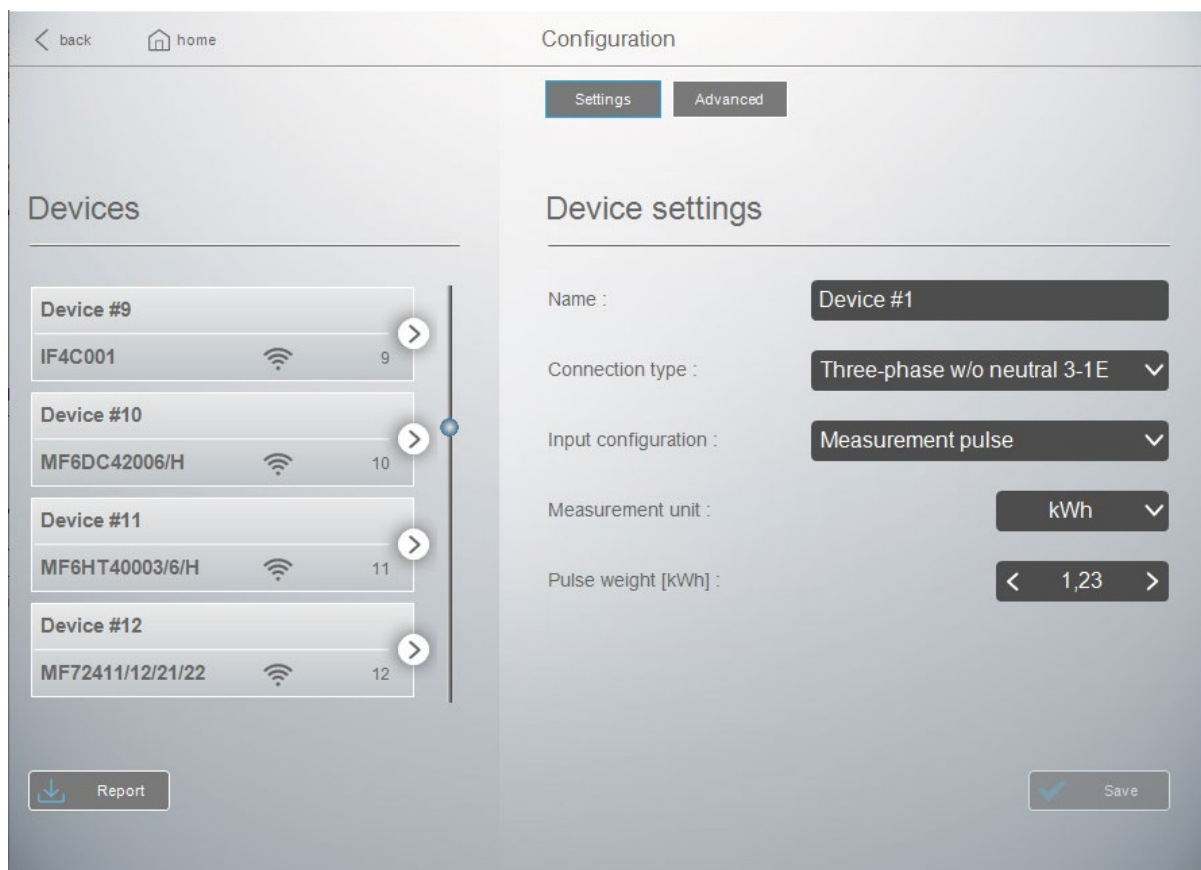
back home

Configuration

Settings Advanced

Devices

Device #9
IF4C001 9

Device #10
MF6DC42006/H 10

Device #11
MF6HT40003/6/H 11

Device #12
MF72411/12/21/22 12

Report

Device settings

Name : Device #1

Connection type : Three-phase w/o neutral 3-1E

Input configuration : Measurement pulse

Measurement unit : kWh

Pulse weight [kWh] : 1,23

Save